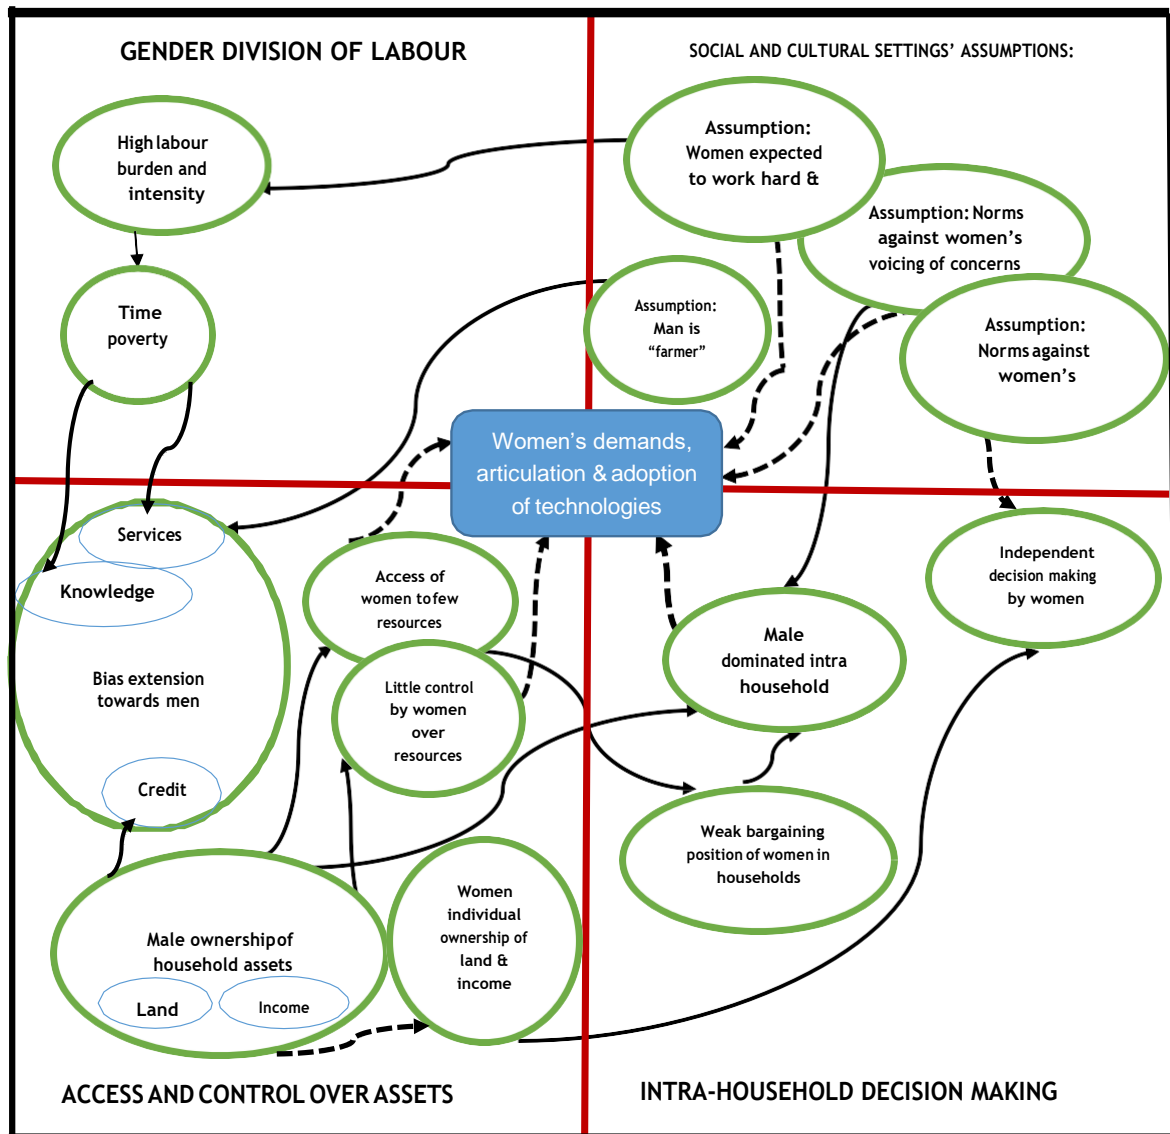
GENDER DIVISION OF LABOUR

SOCIAL AND CULTURAL SETTINGS' ASSUMPTIONS:

High labour burden and intensity

Assumption: Women expected to work hard &

Assumption: Norms against women's voicing of concerns

Time poverty

Assumption: Man is "farmer"

Assumption: Norms against women's

Women's demands, articulation & adoption of technologies

Services

Knowledge

Bias extension towards men

Credit

Access of women to few resources

Little control by women over resources

Male dominated intra household

Independent decision making by women

Weak bargaining position of women in households

Male ownership of household assets

Land

Income

Women individual ownership of land & income

ACCESS AND CONTROL OVER ASSETS

INTRA-HOUSEHOLD DECISION MAKING